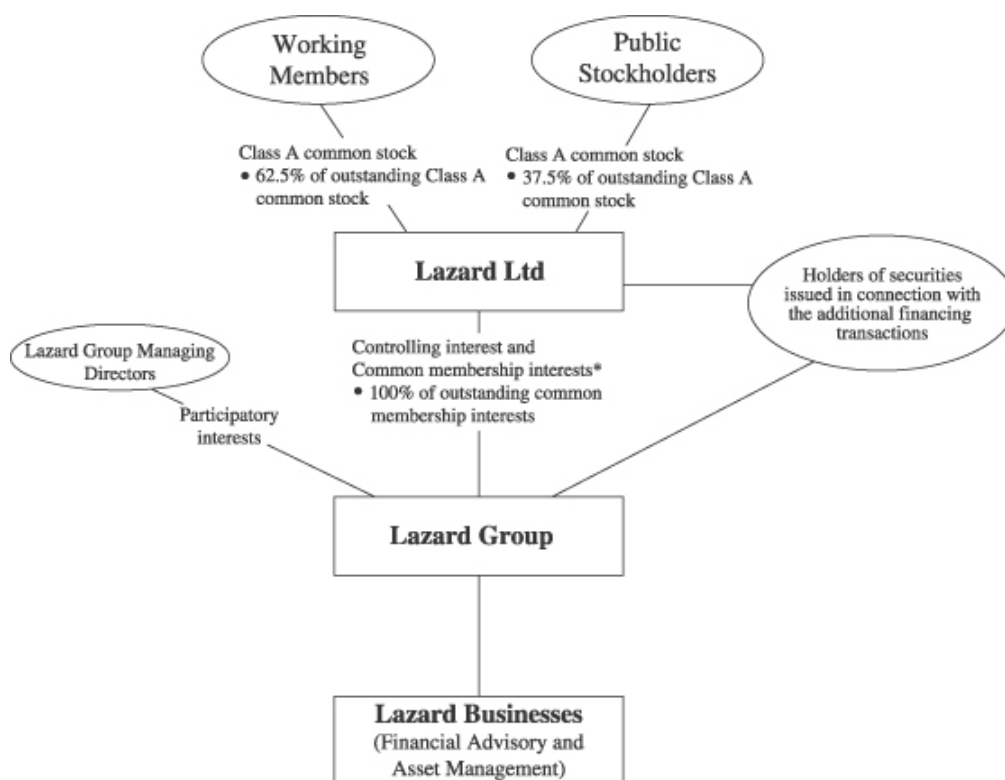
Working Members

Public Stockholders

Class A common stock
• 62.5% of outstanding Class A common stock

Class A common stock
• 37.5% of outstanding Class A common stock

Lazard Ltd

Holders of securities issued in connection with the additional financing transactions

Lazard Group Managing Directors

Participatory interests

Controlling interest and Common membership interests*
• 100% of outstanding common membership interests

Lazard Group

Lazard Businesses
(Financial Advisory and Asset Management)